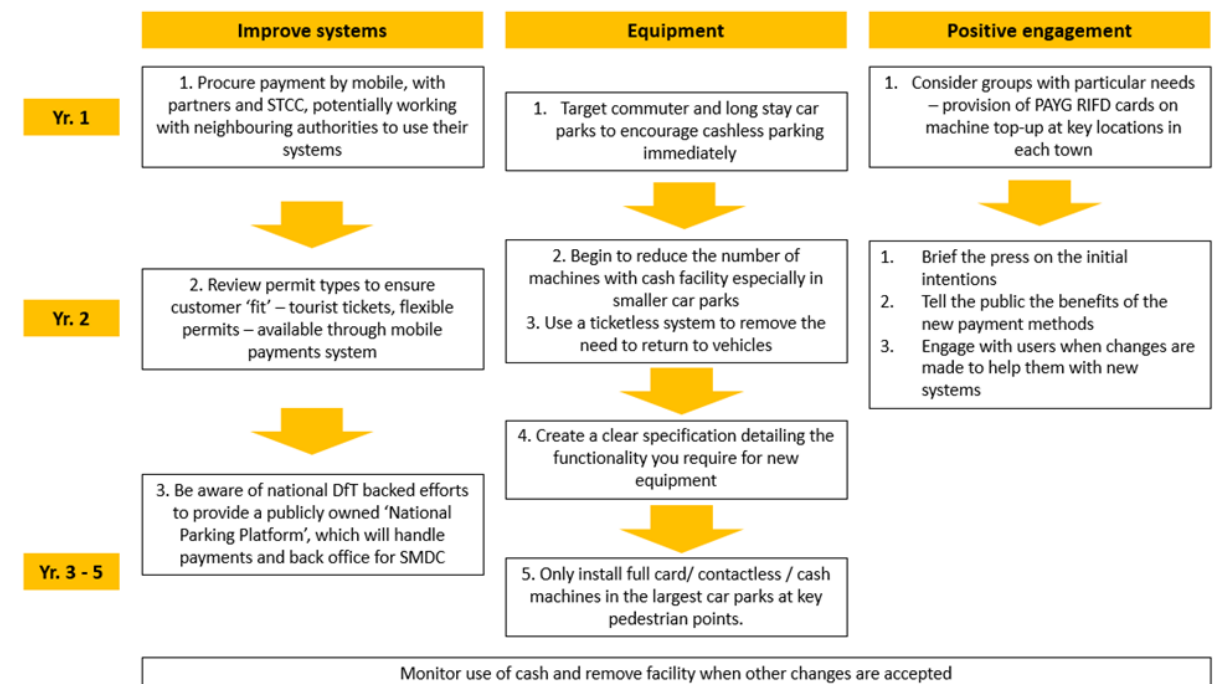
Improve systems

Equipment

Positive engagement

Yr. 1

1. Procure payment by mobile, with partners and STCC, potentially working with neighbouring authorities to use their systems

1. Target commuter and long stay car parks to encourage cashless parking immediately

1. Consider groups with particular needs – provision of PAYG RIFD cards on machine top-up at key locations in each town

Yr. 2

2. Review permit types to ensure customer 'fit' – tourist tickets, flexible permits – available through mobile payments system

2. Begin to reduce the number of machines with cash facility especially in smaller car parks
3. Use a ticketless system to remove the need to return to vehicles

1. Brief the press on the initial intentions
2. Tell the public the benefits of the new payment methods
3. Engage with users when changes are made to help them with new systems

4. Create a clear specification detailing the functionality you require for new equipment

Yr. 3 - 5

3. Be aware of national DfT backed efforts to provide a publicly owned 'National Parking Platform', which will handle payments and back office for SMDC

5. Only install full card/ contactless / cash machines in the largest car parks at key pedestrian points.

Monitor use of cash and remove facility when other changes are accepted